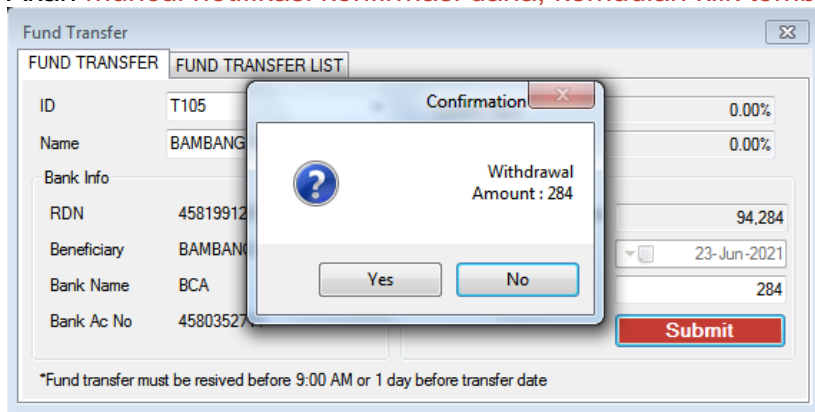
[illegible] muncul notifikasi konfirmasi dana, kemudian klik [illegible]

Fund Transfer

FUND TRANSFER | FUND TRANSFER LIST

ID T105

Name BAMBANG

Bank Info

RDN 45819912

Beneficiary BAMBANG

Bank Name BCA

Bank Ac No 45803527

0.00%

0.00%

94,284

23-Jun-2021

284

Submit

*Fund transfer must be resived before 9:00 AM or 1 day before transfer date

Confirmation

Withdrawal Amount : 284

Yes

No